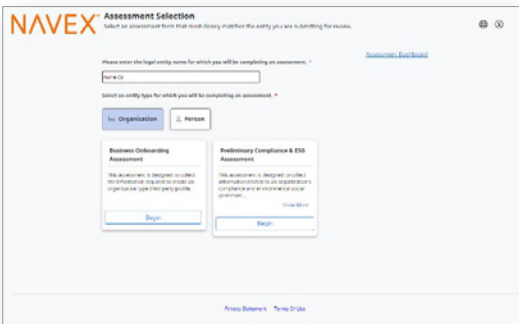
NAVEX

Assessment Selection

Select an assessment form that most closely matches the entity you are submitting for review.

Assessment Dashboard

Please enter the legal entity name for which you will be completing an assessment. *

Name Co

Select an entity type for which you will be completing an assessment. *

Organization

Person

Business Onboarding Assessment

This assessment is designed to collect the information required to create an organization type third party profile.

Begin

Preliminary Compliance & ESG Assessment

This assessment is designed to collect information related to an organization's compliance and environmental social governan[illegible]

View More

Begin

Privacy Statement Terms Of Use